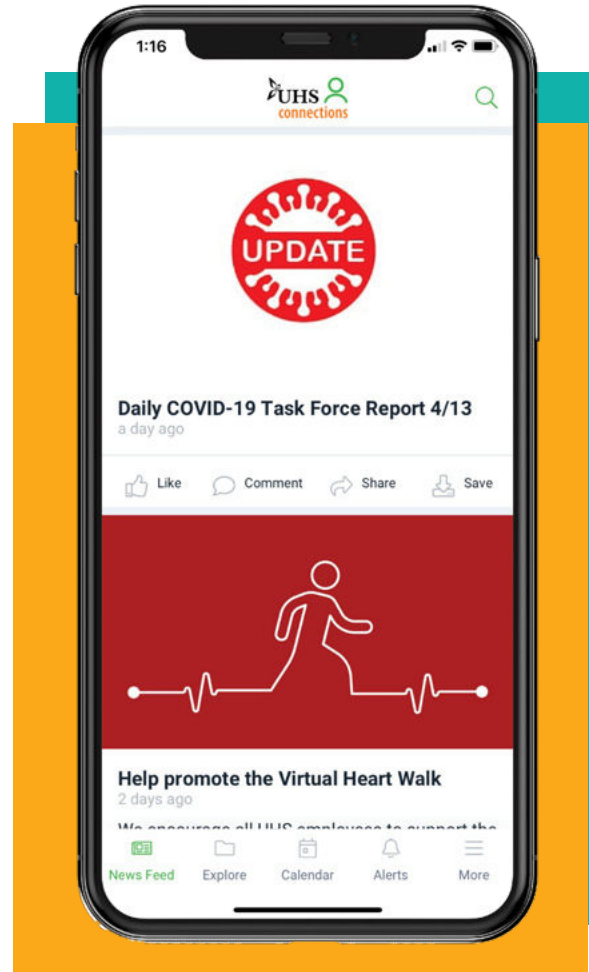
1:16

UHS connections

UPDATE

Daily COVID-19 Task Force Report 4/13
a day ago

Like Comment Share Save

Help promote the Virtual Heart Walk
2 days ago

We encourage all UHS employees to support the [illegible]

News Feed Explore Calendar Alerts More